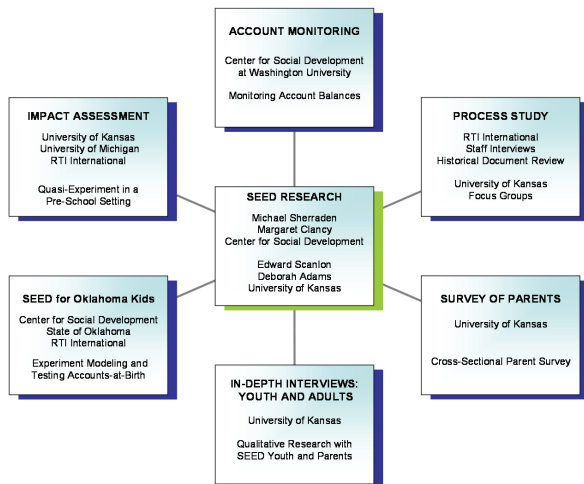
ACCOUNT MONITORING

Center for Social Development at Washington University

Monitoring Account Balances

IMPACT ASSESSMENT

University of Kansas
University of Michigan
RTI International

Quasi-Experiment in a Pre-School Setting

PROCESS STUDY

RTI International
Staff Interviews
Historical Document Review

University of Kansas
Focus Groups

SEED RESEARCH

Michael Sherraden
Margaret Clancy
Center for Social Development

Edward Scanlon
Deborah Adams
University of Kansas

SEED for Oklahoma Kids

Center for Social Development
State of Oklahoma
RTI International

Experiment Modeling and Testing Accounts-at-Birth

SURVEY OF PARENTS

University of Kansas

Cross-Sectional Parent Survey

IN-DEPTH INTERVIEWS: YOUTH AND ADULTS

University of Kansas

Qualitative Research with SEED Youth and Parents